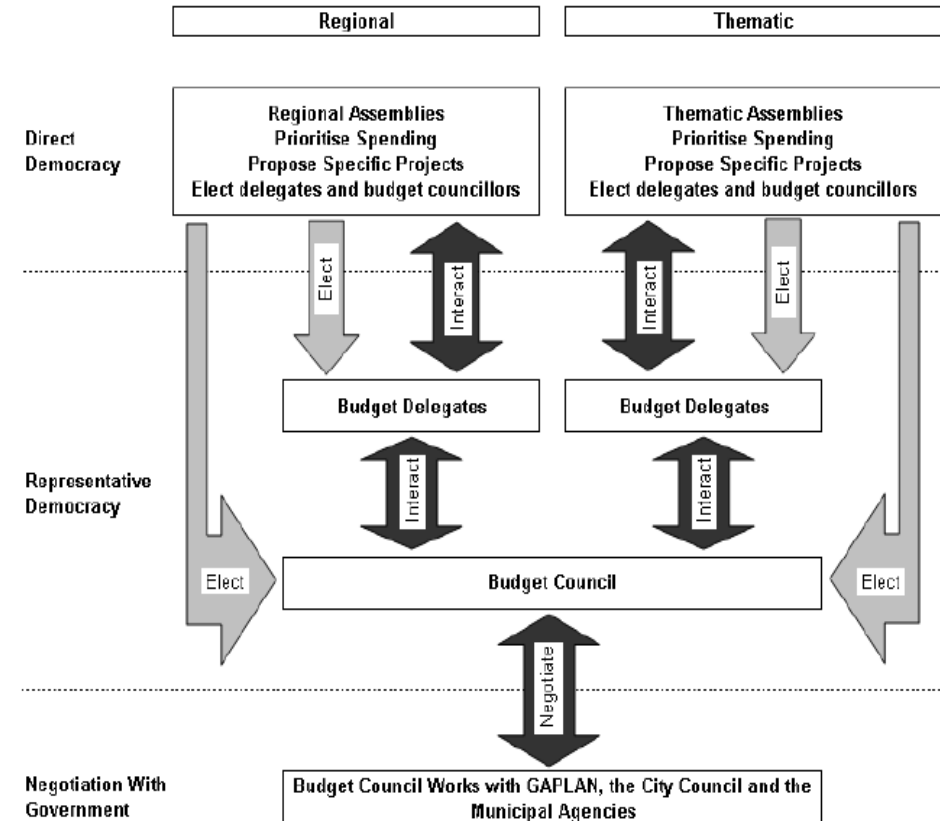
Regional

Thematic

Direct Democracy

Regional Assemblies
Prioritise Spending
Propose Specific Projects
Elect delegates and budget councillors

Thematic Assemblies
Prioritise Spending
Propose Specific Projects
Elect delegates and budget councillors

Elect

Interact

Interact

Elect

Budget Delegates

Budget Delegates

Representative Democracy

Interact

Interact

Elect

Budget Council

Elect

Negotiate

Negotiation With Government

Budget Council Works with GAPLAN, the City Council and the Municipal Agencies